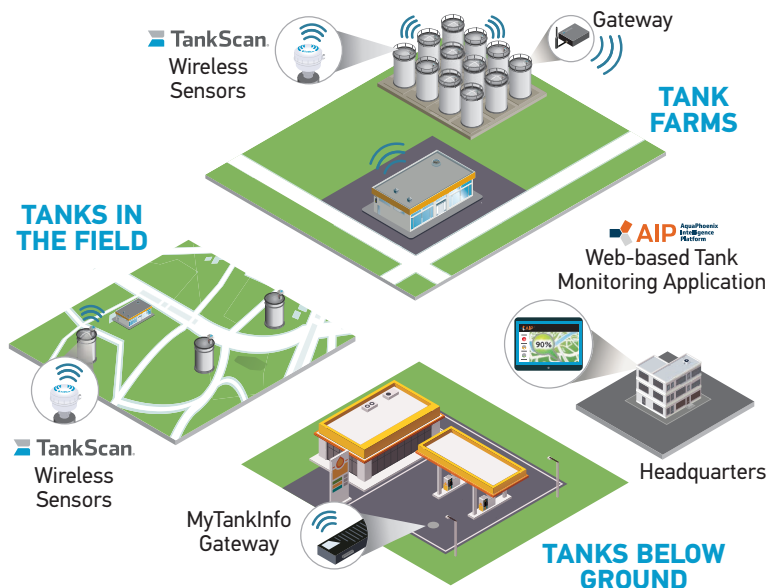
TankScan.
Wireless Sensors

Gateway

TANK FARMS

TANKS IN THE FIELD

AIP AquaPhoenix Intelligence Platform
Web-based Tank Monitoring Application

90%

TankScan.
Wireless Sensors

Headquarters

MyTankInfo Gateway

TANKS BELOW GROUND